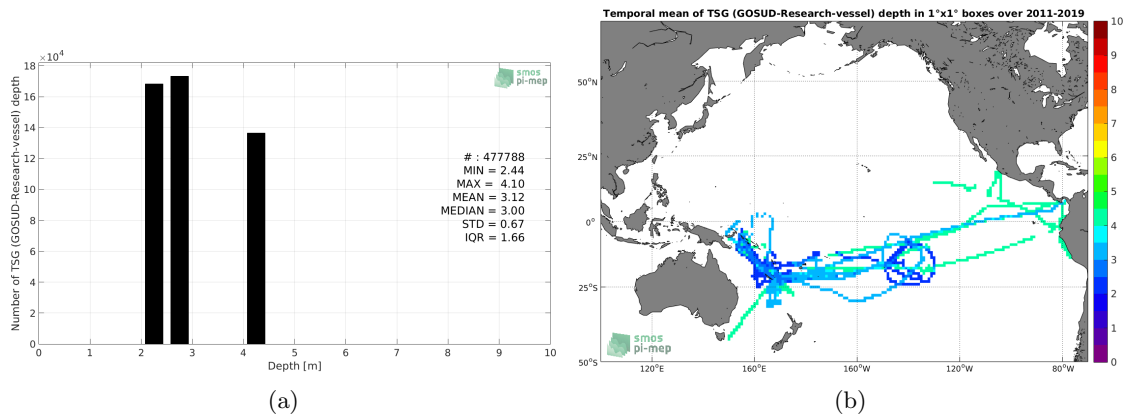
$\times10^4$
18
16
14
12
10
8
6
4
2
0
Number of TSG (GOSUD-Research-vessel) depth
smos
pi-mep
# : 477788
MIN = 2.44
MAX = 4.10
MEAN = 3.12
MEDIAN = 3.00
STD = 0.67
IQR = 1.66
0 1 2 3 4 5 6 7 8 9 10
Depth [m]
(a)

Temporal mean of TSG (GOSUD-Research-vessel) depth in 1°x1° boxes over 2011-2019
50°N
25°N
0°
25°S
50°S
120°E
160°E
160°W
120°W
80°W
smos
pi-mep
10
9
8
7
6
5
4
3
2
1
0
(b)